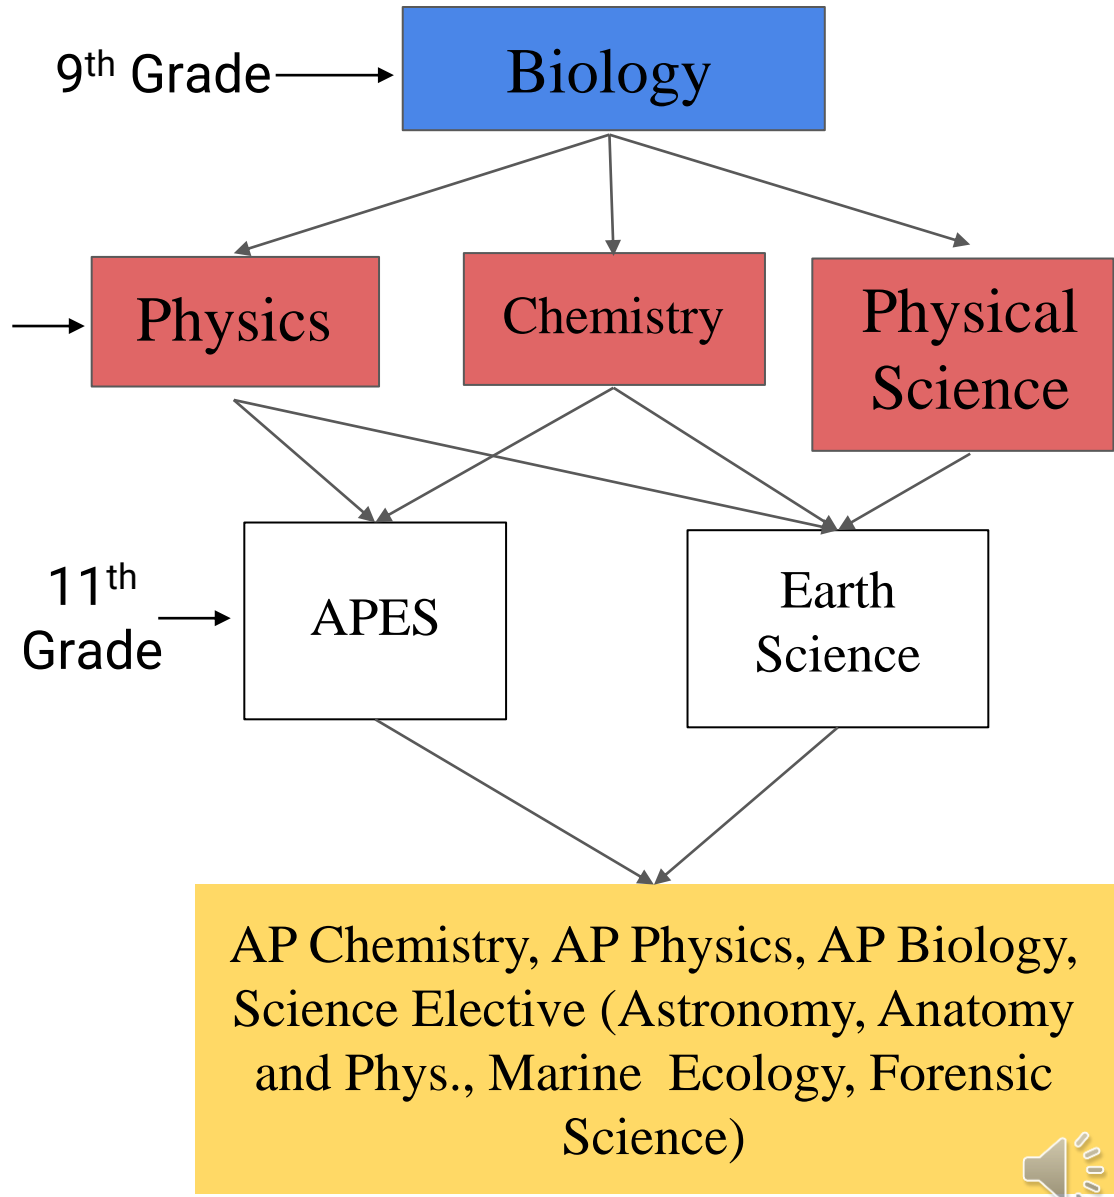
9$^{th}$ Grade

Biology

Physics

Chemistry

Physical Science

11$^{th}$ Grade

APES

Earth Science

AP Chemistry, AP Physics, AP Biology, Science Elective (Astronomy, Anatomy and Phys., Marine Ecology, Forensic Science)